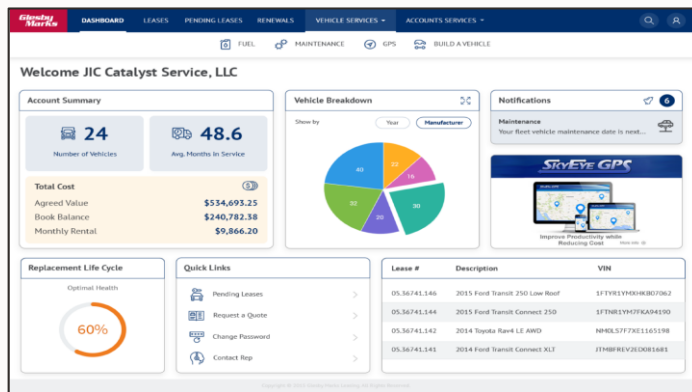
Glesby Marks

DASHBOARD LEASES PENDING LEASES RENEWALS VEHICLE SERVICES ▾ ACCOUNTS SERVICES ▾

FUEL MAINTENANCE GPS BUILD A VEHICLE

Welcome JIC Catalyst Service, LLC

Account Summary

24
Number of Vehicles

48.6
Avg. Months In Service

Total Cost
Agreed Value $534,693.25
Book Balance $240,782.38
Monthly Rental $9,866.20

Vehicle Breakdown

Show by Year Manufacturer

40
22
16
32
20
30

Notifications 6

Maintenance
Your fleet vehicle maintenance date is next...

SKYEYE GPS
Improve Productivity while Reducing Cost More Info

Replacement Life Cycle

Optimal Health

60%

Quick Links

Pending Leases
Request a Quote
Change Password
Contact Rep

| Lease # | Description | VIN |
|---|---|---|
| 05.56741.146 | 2015 Ford Transit 250 Low Roof | 1FTYR1YMXHKB07062 |
| 05.56741.144 | 2015 Ford Transit Connect 250 | 1FTNR1YM7FKA94190 |
| 05.56741.142 | 2014 Toyota Rav4 LE AWD | NM0LS7F7XE1165198 |
| 05.56741.141 | 2014 Ford Transit Connect XLT | JTMBFREV2ED081681 |

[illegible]